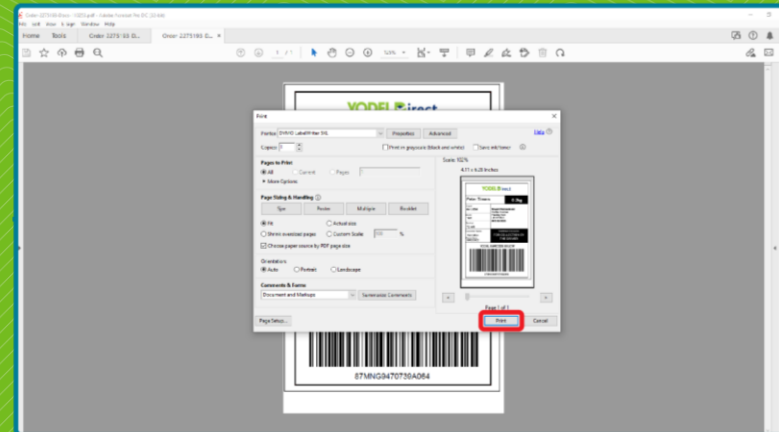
Order 2275183 Direct - 1025.pdf - Adobe Acrobat Pro DC (32-bit)
File Edit View E-Sign Window Help
Home Tools Order 2275183 D... Order 2275183 D...
1 / 1
52.6%
YODEL Direct
Print
Printer DYMO LabelWriter 5XL Properties Advanced
Help
Copies 1
Print in grayscale (black and white) Save ink/toner
Pages to Print
All Current Pages
More Options
Page Sizing & Handling
Size Poster Multiple Booklet
Fit Actual size
Shrink oversized pages Custom Scale 100 %
Choose paper source by PDF page size
Orientation
Auto Portrait Landscape
Comments & Forms
Document and Markups Summarize Comments
Scale: 102%
4.11 x 6.28 Inches
YODEL Direct
Page 1 of 1
Page Setup...
Print Cancel
87MNG9470738A064